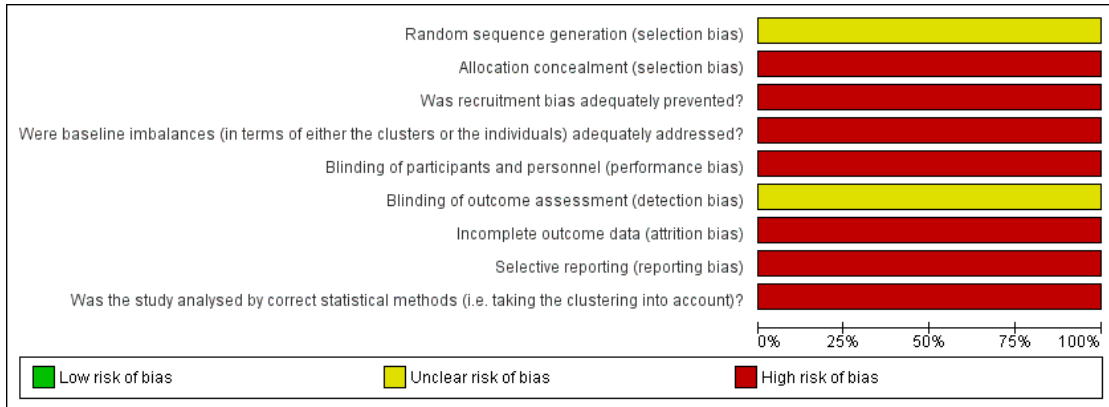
Random sequence generation (selection bias)
Allocation concealment (selection bias)
Was recruitment bias adequately prevented?
Were baseline imbalances (in terms of either the clusters or the individuals) adequately addressed?
Blinding of participants and personnel (performance bias)
Blinding of outcome assessment (detection bias)
Incomplete outcome data (attrition bias)
Selective reporting (reporting bias)
Was the study analysed by correct statistical methods (i.e. taking the clustering into account)?

0% 25% 50% 75% 100%

Low risk of bias
Unclear risk of bias
High risk of bias